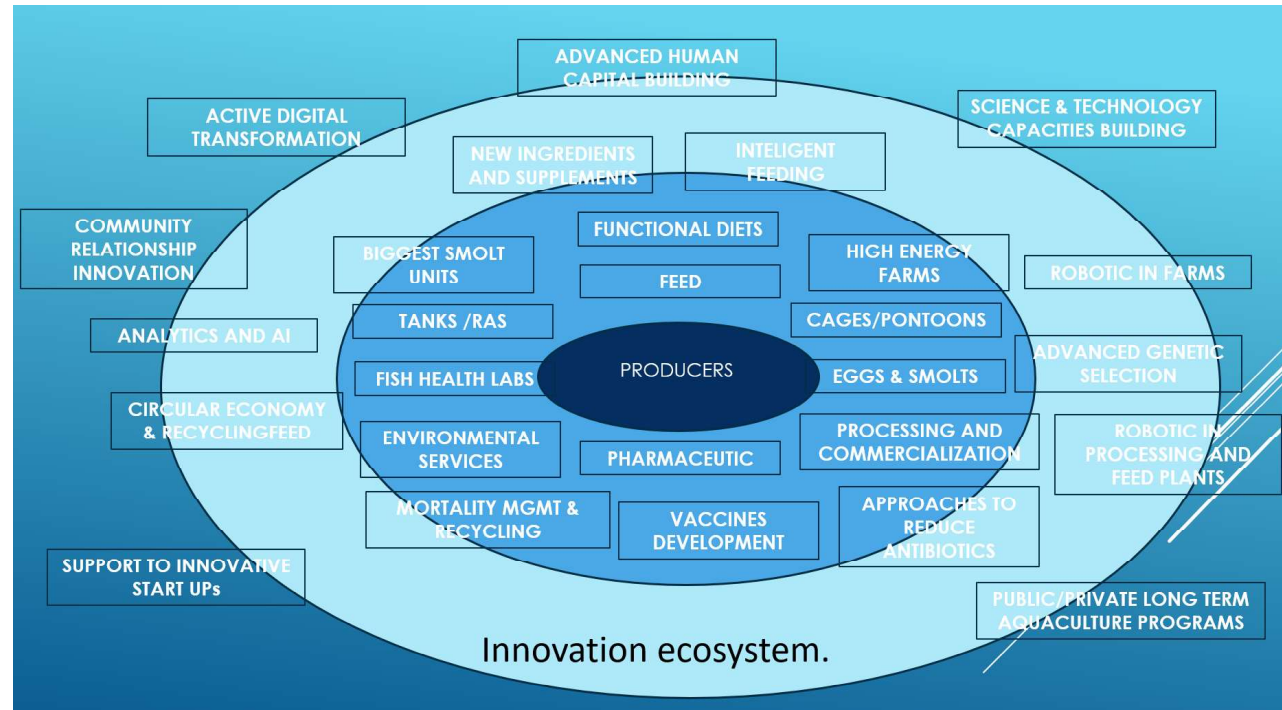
ADVANCED HUMAN CAPITAL BUILDING

ACTIVE DIGITAL TRANSFORMATION

SCIENCE & TECHNOLOGY CAPACITIES BUILDING

NEW INGREDIENTS AND SUPPLEMENTS

INTELIGENT FEEDING

COMMUNITY RELATIONSHIP INNOVATION

FUNCTIONAL DIETS

BIGGEST SMOLT UNITS

HIGH ENERGY FARMS

FEED

ROBOTIC IN FARMS

TANKS /RAS

CAGES/PONTOONS

ANALYTICS AND AI

PRODUCERS

FISH HEALTH LABS

EGGS & SMOLTS

ADVANCED GENETIC SELECTION

CIRCULAR ECONOMY & RECYCLINGFEED

ENVIRONMENTAL SERVICES

PHARMACEUTIC

PROCESSING AND COMMERCIALIZATION

ROBOTIC IN PROCESSING AND FEED PLANTS

MORTALITY MGMT & RECYCLING

VACCINES DEVELOPMENT

APPROACHES TO REDUCE ANTIBIOTICS

SUPPORT TO INNOVATIVE START UPs

PUBLIC/PRIVATE LONG TERM AQUACULTURE PROGRAMS

Innovation ecosystem.